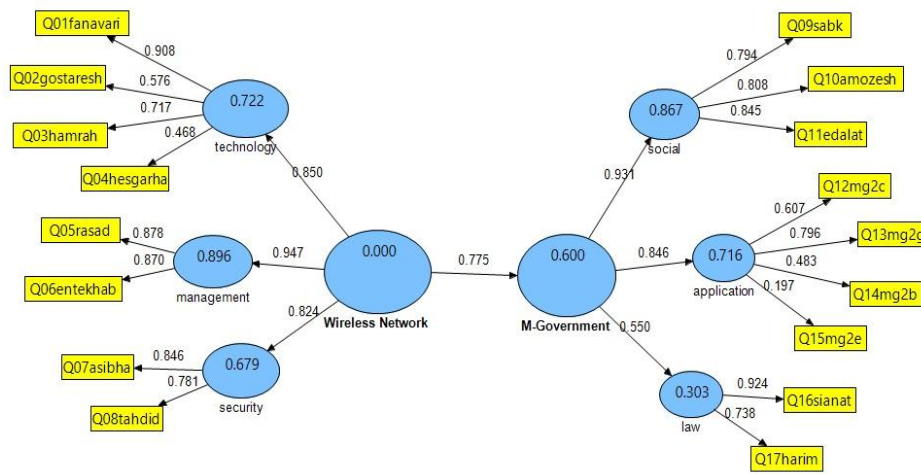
Q01fanavari
0.908
Q02gostaresh
0.576
0.717
Q03hamrah
0.468
0.722
technology
Q04hesgarha
0.850
Q05rasad
0.878
0.870
Q06entekhab
0.896
management
0.947
0.824
0.000
Wireless Network
0.775
Q07asibha
0.846
0.781
Q08tahdid
0.679
security
Q09sabk
0.794
0.808
Q10amozesh
0.845
Q11edalat
0.867
social
0.931
0.600
M-Government
0.846
0.716
application
Q12mg2c
0.607
0.796
Q13mg2g
0.483
Q14mg2b
0.197
Q15mg2e
0.550
0.303
law
0.924
Q16sianat
0.738
Q17harim